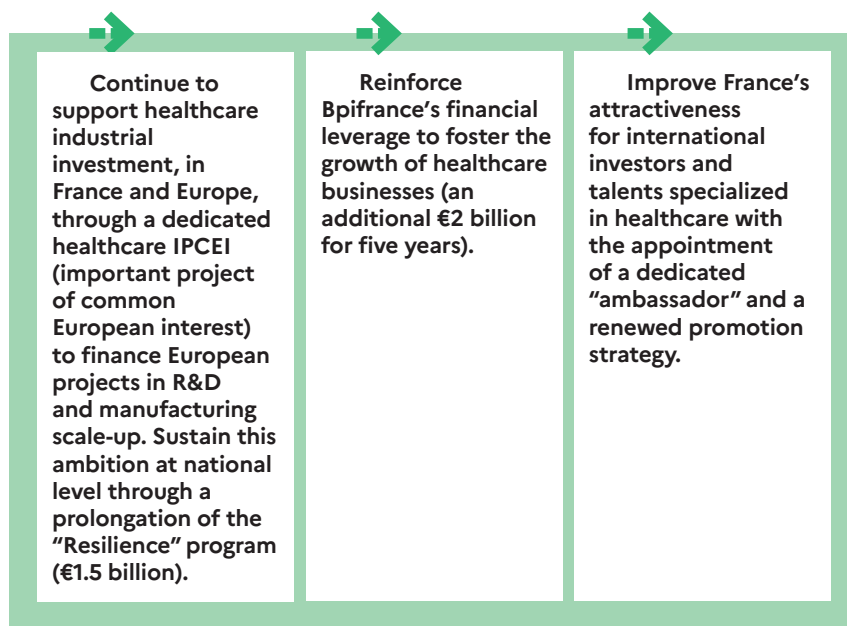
Continue to support healthcare industrial investment, in France and Europe, through a dedicated healthcare IPCEI (important project of common European interest) to finance European projects in R&D and manufacturing scale-up. Sustain this ambition at national level through a prolongation of the “Resilience” program (€1.5 billion).

Reinforce Bpifrance’s financial leverage to foster the growth of healthcare businesses (an additional €2 billion for five years).

Improve France’s attractiveness for international investors and talents specialized in healthcare with the appointment of a dedicated “ambassador” and a renewed promotion strategy.